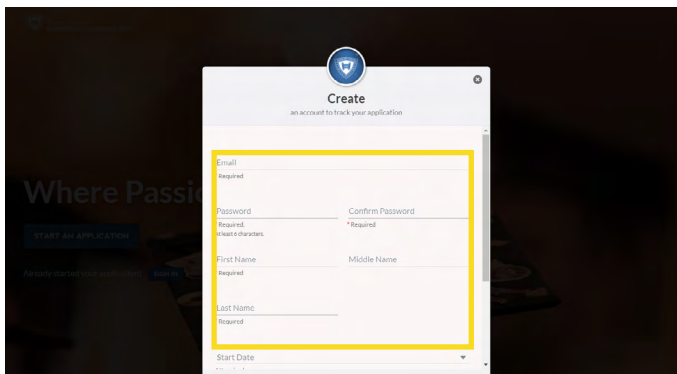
Where Passi

START AN APPLICATION

Already started your application? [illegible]

Create
an account to track your application

Email
Required

Password
Required.
at least 8 characters.

Confirm Password
* Required

First Name
Required

Middle Name

Last Name
Required

Start Date